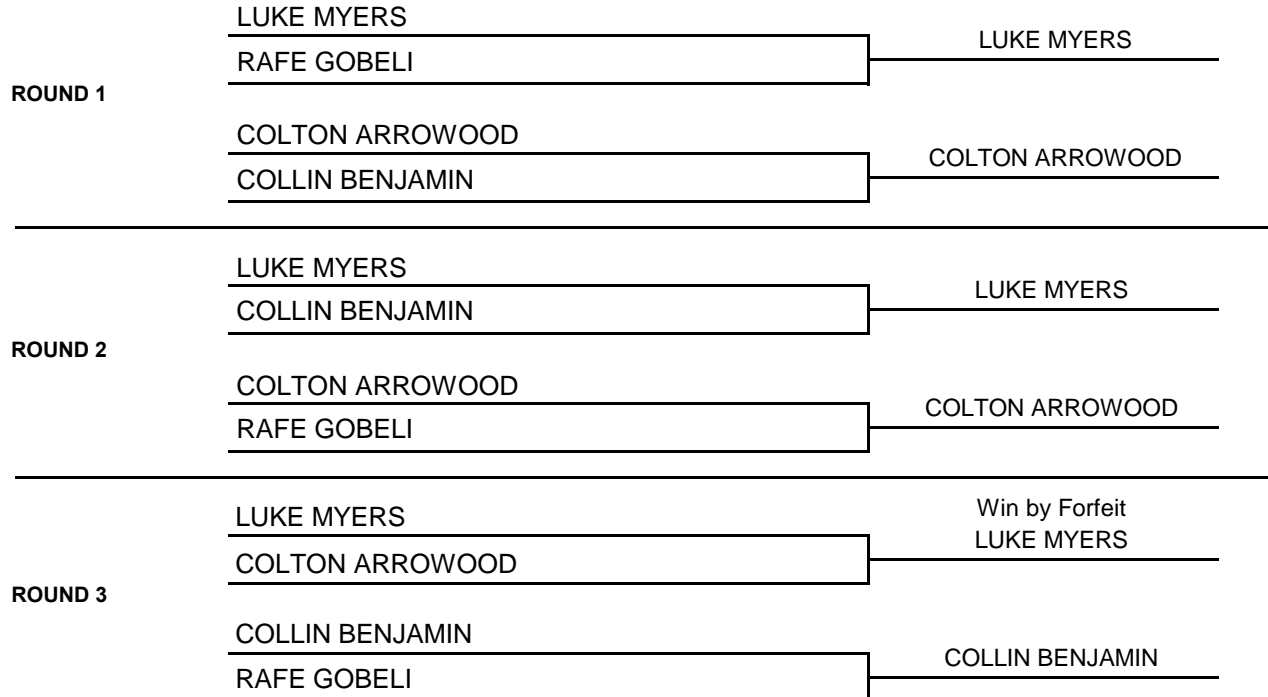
LUKE MYERS
RAFE GOBELI
LUKE MYERS

ROUND 1

COLTON ARROWOOD
COLLIN BENJAMIN
COLTON ARROWOOD

LUKE MYERS
COLLIN BENJAMIN
LUKE MYERS

ROUND 2

COLTON ARROWOOD
RAFE GOBELI
COLTON ARROWOOD

LUKE MYERS
COLTON ARROWOOD
Win by Forfeit
LUKE MYERS

ROUND 3

COLLIN BENJAMIN
RAFE GOBELI
COLLIN BENJAMIN